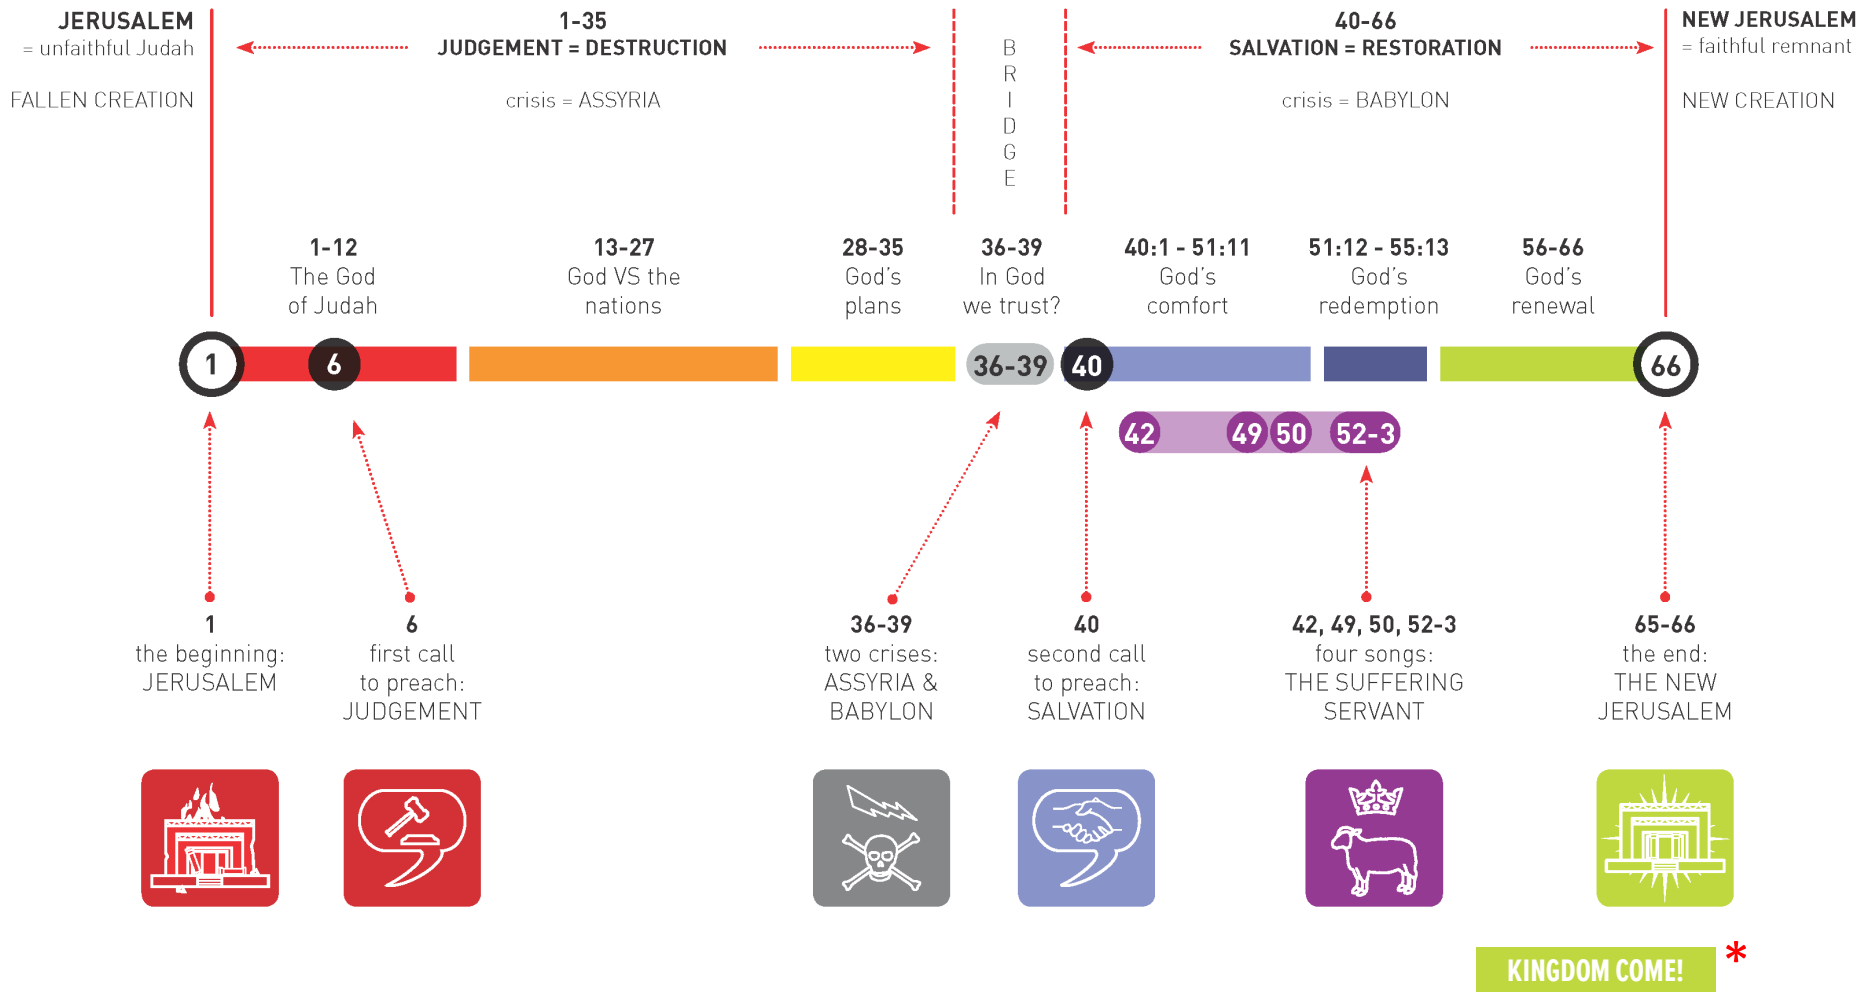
JERUSALEM
= unfaithful Judah

FALLEN CREATION

1-35
JUDGEMENT = DESTRUCTION

crisis = ASSYRIA

B R I D G E

40-66
SALVATION = RESTORATION

crisis = BABYLON

NEW JERUSALEM
= faithful remnant

NEW CREATION

1-12
The God of Judah

13-27
God VS the nations

28-35
God's plans

36-39
In God we trust?

40:1 - 51:11
God's comfort

51:12 - 55:13
God's redemption

56-66
God's renewal

1 6 36-39 40 66

42 49 50 52-3

1
the beginning:
JERUSALEM

6
first call
to preach:
JUDGEMENT

36-39
two crises:
ASSYRIA &
BABYLON

40
second call
to preach:
SALVATION

42, 49, 50, 52-3
four songs:
THE SUFFERING
SERVANT

65-66
the end:
THE NEW
JERUSALEM

KINGDOM COME! *